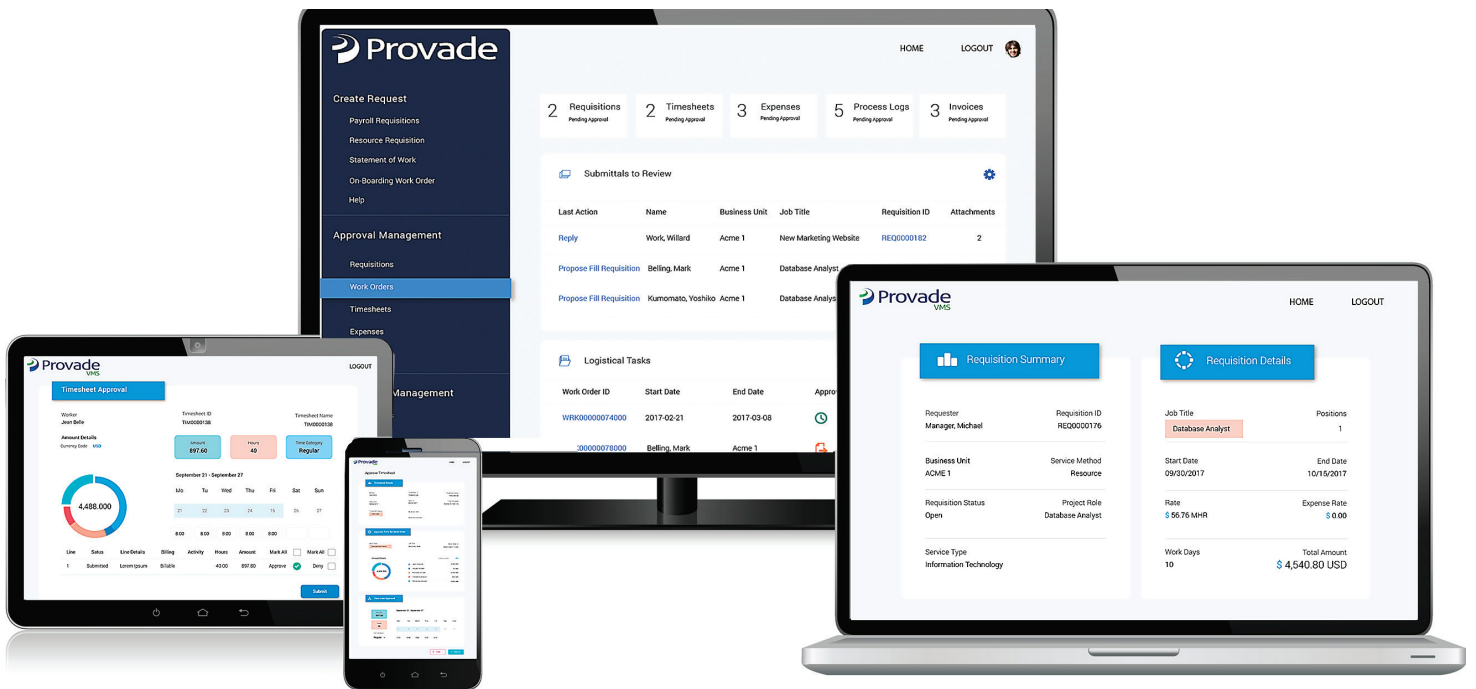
Provade

HOME LOGOUT

Create Request
Payroll Requisitions
Resource Requisition
Statement of Work
On-Boarding Work Order
Help

Approval Management
Requisitions
Work Orders
Timesheets
Expenses

Management

2 Requisitions Pending Approval
2 Timesheets Pending Approval
3 Expenses Pending Approval
5 Process Logs Pending Approval
3 Invoices Pending Approval

Submittals to Review

| Last Action | Name | Business Unit | Job Title | Requisition ID | Attachments |
|---|---|---|---|---|---|
| Reply | Work, Willard | Acme 1 | New Marketing Website | REQ0000182 | 2 |
| Propose Fill Requisition | Belling, Mark | Acme 1 | Database Analyst | | |
| Propose Fill Requisition | Kumomato, Yoshiko | Acme 1 | Database Analys | | |

Logistical Tasks

| Work Order ID | Start Date | End Date | Appro |
|---|---|---|---|
| WRK00000074000 | 2017-02-21 | 2017-03-08 | |
| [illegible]00000078000 | Belling, Mark | Acme 1 | |

Provade VMS
HOME LOGOUT

Requisition Summary
Requester Manager, Michael
Requisition ID REQ0000176
Business Unit ACME 1
Service Method Resource
Requisition Status Open
Project Role Database Analyst
Service Type Information Technology

Requisition Details
Job Title Database Analyst
Positions 1
Start Date 09/30/2017
End Date 10/15/2017
Rate $ 56.76 MHR
Expense Rate $ 0.00
Work Days 10
Total Amount $ 4,540.80 USD

Provade VMS
LOGOUT
Timesheet Approval
Worker Jean Belle
Timesheet ID TIM0000138
Timesheet Name TIM0000138
Amount Details
Amount 897.60
Hours 40
Time Category Regular
4,488.000
September 21 - September 27
Mo Tu Wed Thu Fri Sat Sun
27 22 23 24 25 26 27
8:00 8:00 8:00 8:00 8:00
Line Satus Line Details Billing Activity Hours Amount Mark All Mark All
1 Submitted Lorem ipsum Billable 40:00 897.60 Approve Deny
Submit

Provade
Approve Timesheet